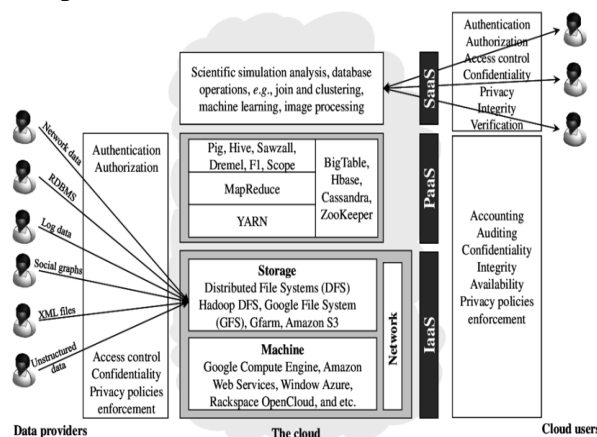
Network data
RDBMS
Log data
Social graphs
XML files
Unstructured data

Data providers

Authentication
Authorization

Access control
Confidentiality
Privacy policies enforcement

Scientific simulation analysis, database operations, *e.g.*, join and clustering, machine learning, image processing

SaaS

Pig, Hive, Sawzall, Dremel, F1, Scope

MapReduce

YARN

BigTable, Hbase, Cassandra, ZooKeeper

PaaS

Storage
Distributed File Systems (DFS)
Hadoop DFS, Google File System (GFS), Gfarm, Amazon S3

Machine
Google Compute Engine, Amazon Web Services, Window Azure, Rackspace OpenCloud, and etc.

Network

IaaS

The cloud

Authentication
Authorization
Access control
Confidentiality
Privacy
Integrity
Verification

Accounting
Auditing
Confidentiality
Integrity
Availability
Privacy policies enforcement

Cloud users